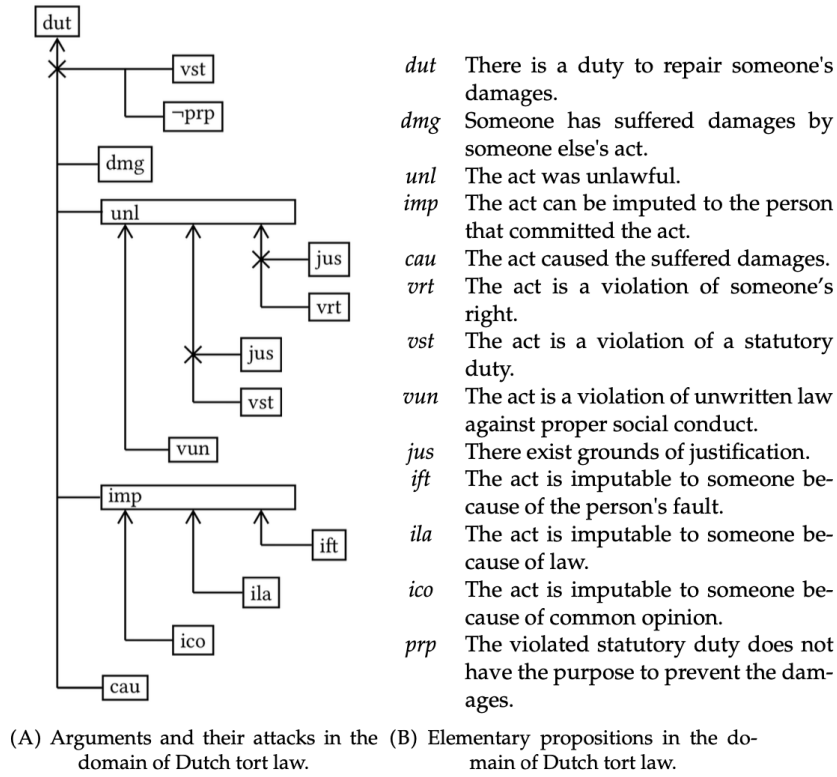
dut

vst

¬prp

dmg

unl

jus

vrt

jus

vst

vun

imp

ift

ila

ico

cau

(A) Arguments and their attacks in the domain of Dutch tort law.

*dut* There is a duty to repair someone's damages.
*dmg* Someone has suffered damages by someone else's act.
*unl* The act was unlawful.
*imp* The act can be imputed to the person that committed the act.
*cau* The act caused the suffered damages.
*vrt* The act is a violation of someone's right.
*vst* The act is a violation of a statutory duty.
*vun* The act is a violation of unwritten law against proper social conduct.
*jus* There exist grounds of justification.
*ift* The act is imputable to someone because of the person's fault.
*ila* The act is imputable to someone because of law.
*ico* The act is imputable to someone because of common opinion.
*prp* The violated statutory duty does not have the purpose to prevent the damages.

(B) Elementary propositions in the domain of Dutch tort law.